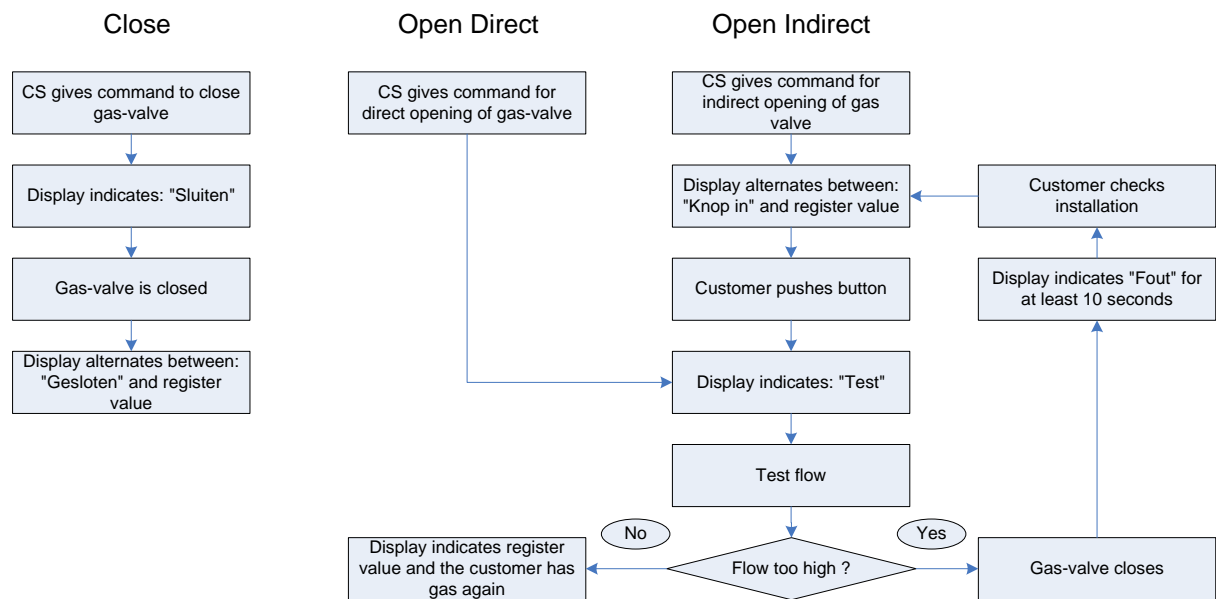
Close

Open Direct

Open Indirect

CS gives command to close gas-valve

Display indicates: "Sluiten"

Gas-valve is closed

Display alternates between: "Gesloten" and register value

CS gives command for direct opening of gas-valve

CS gives command for indirect opening of gas valve

Display alternates between: "Knop in" and register value

Customer checks installation

Customer pushes button

Display indicates "Fout" for at least 10 seconds

Display indicates: "Test"

Test flow

No

Yes

Display indicates register value and the customer has gas again

Flow too high ?

Gas-valve closes